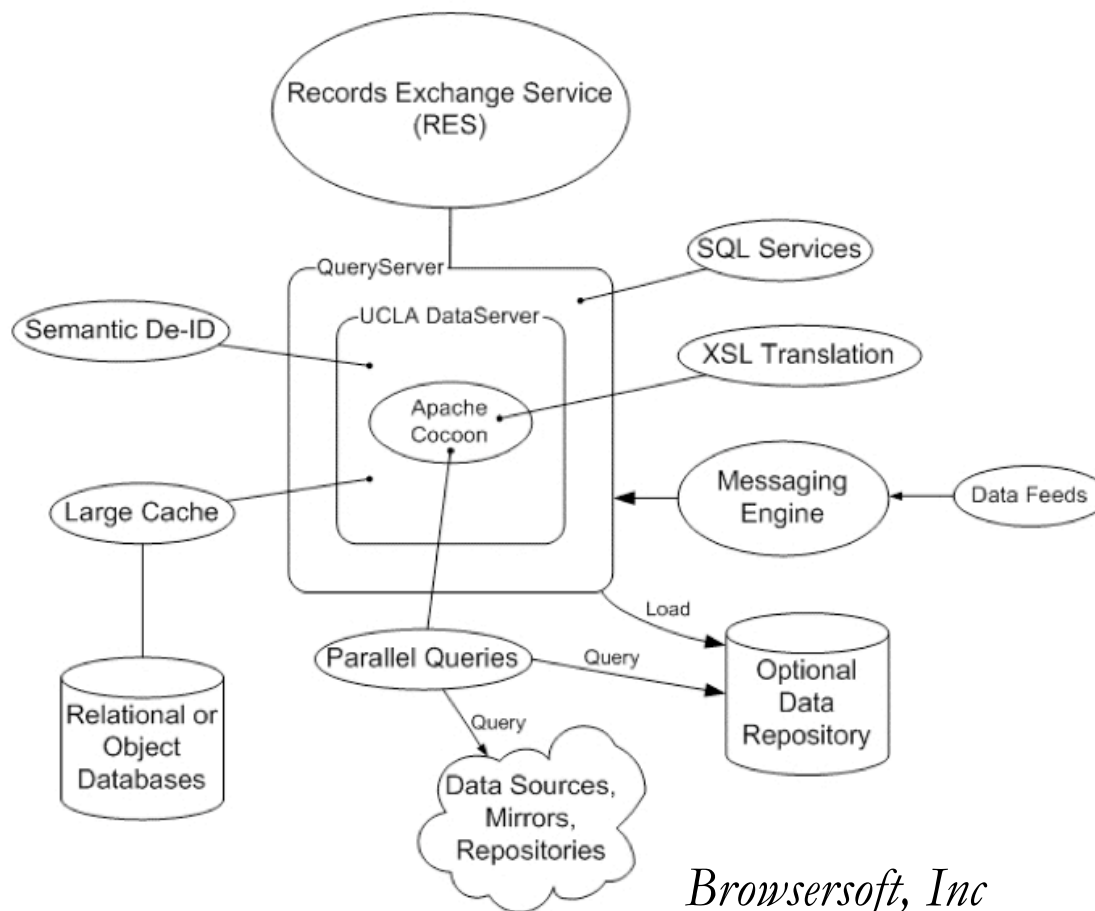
Records Exchange Service (RES)

QueryServer

SQL Services

Semantic De-ID

UCLA DataServer

XSL Translation

Apache Cocoon

Messaging Engine

Data Feeds

Large Cache

Load

Parallel Queries

Query

Optional Data Repository

Relational or Object Databases

Query

Data Sources, Mirrors, Repositories

Browsersoft, Inc